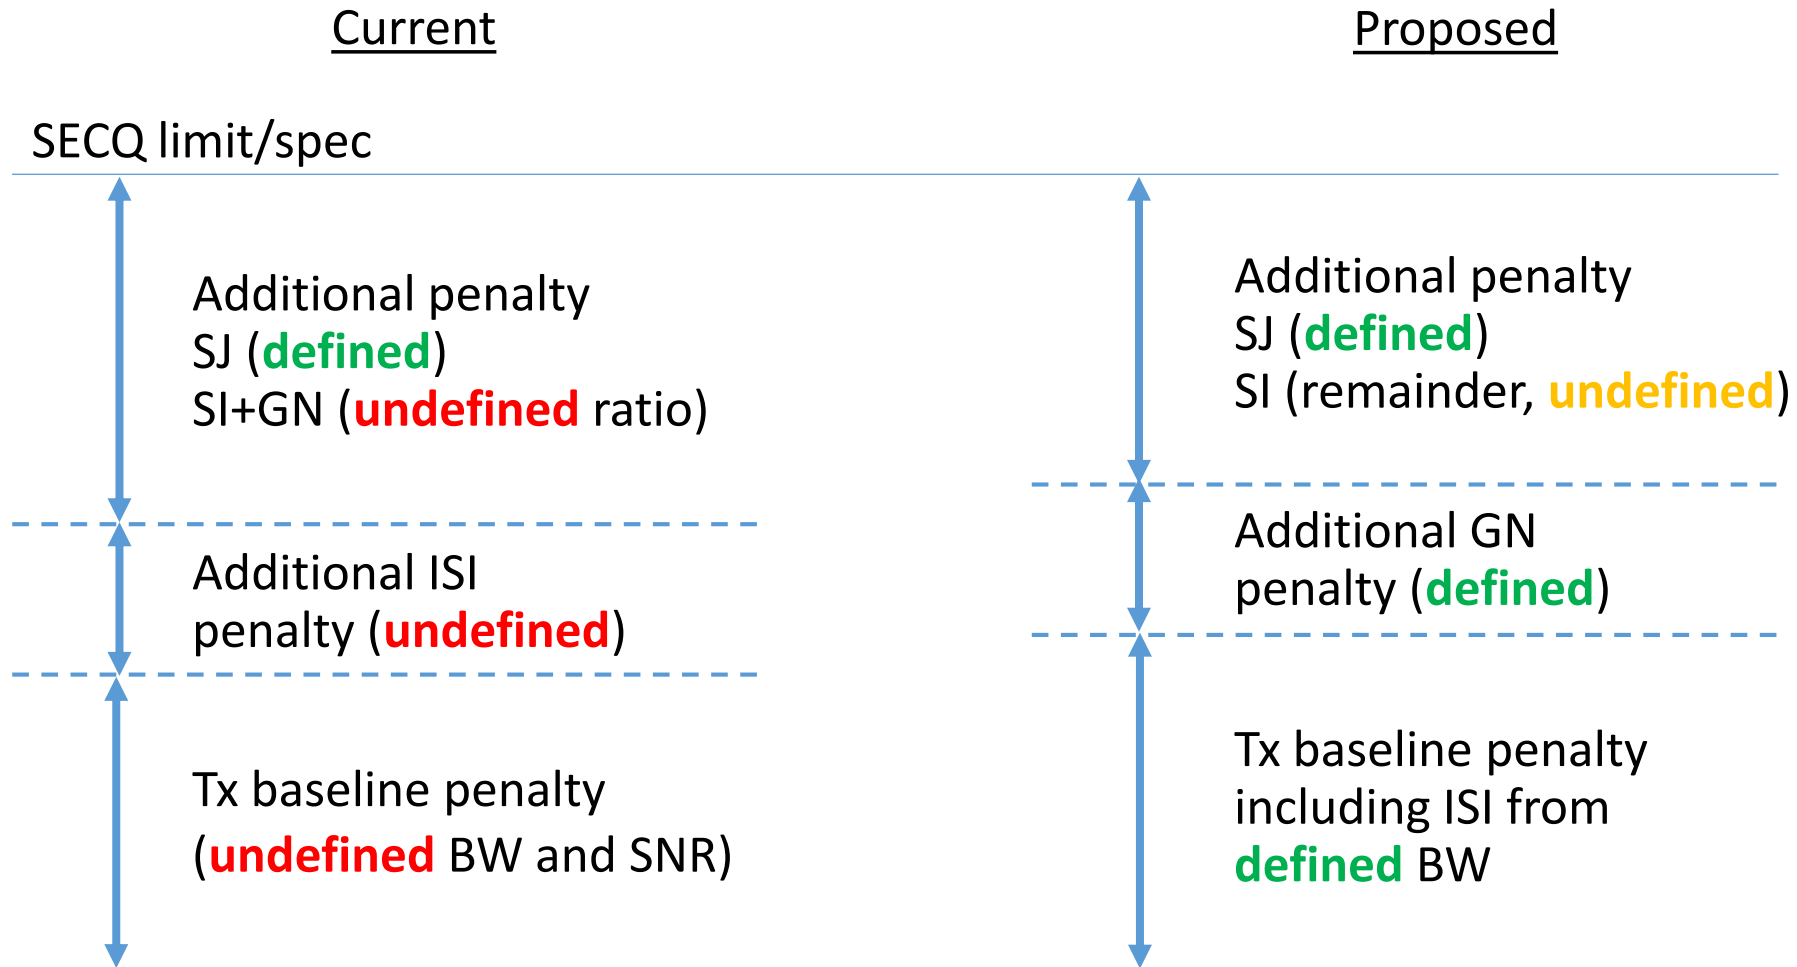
Current

Proposed

SECQ limit/spec

Additional penalty
SJ (defined)
SI+GN (undefined ratio)

Additional ISI penalty (undefined)

Tx baseline penalty (undefined BW and SNR)

Additional penalty
SJ (defined)
SI (remainder, undefined)

Additional GN penalty (defined)

Tx baseline penalty including ISI from defined BW